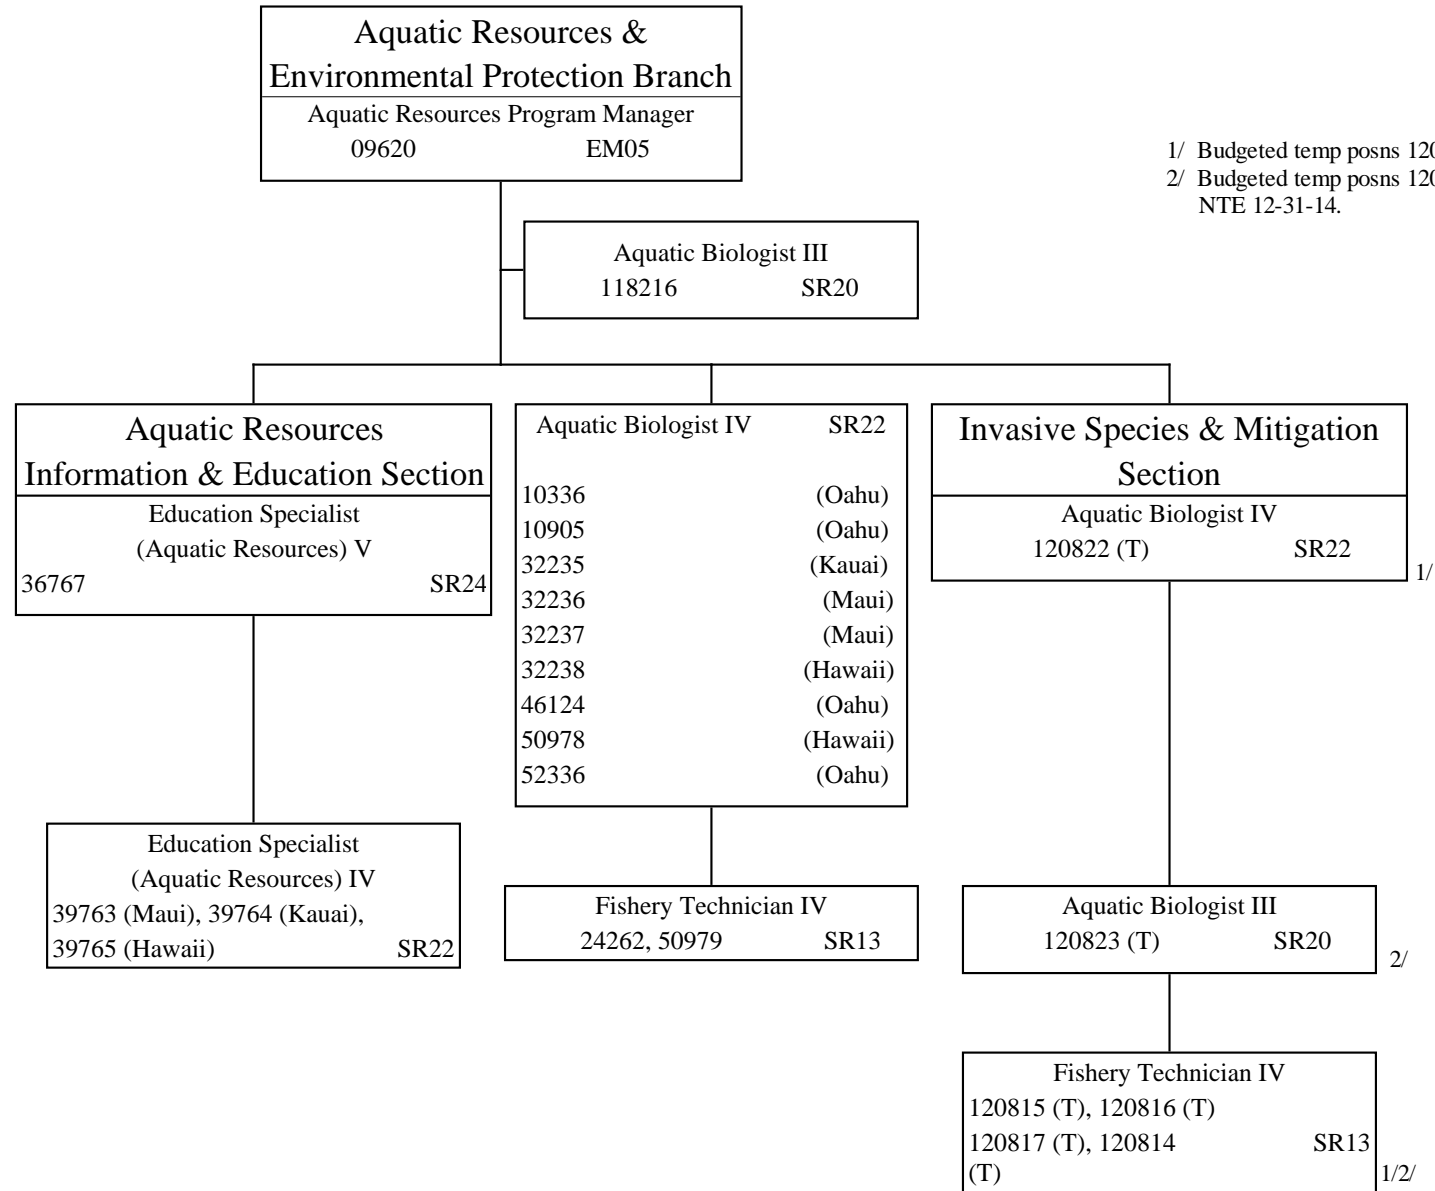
Aquatic Resources & Environmental Protection Branch
Aquatic Resources Program Manager
09620 EM05

1/ Budgeted temp posns 12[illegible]
2/ Budgeted temp posns 12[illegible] NTE 12-31-14.

Aquatic Biologist III
118216 SR20

Aquatic Resources Information & Education Section
Education Specialist (Aquatic Resources) V
36767 SR24

Aquatic Biologist IV SR22
10336 (Oahu)
10905 (Oahu)
32235 (Kauai)
32236 (Maui)
32237 (Maui)
32238 (Hawaii)
46124 (Oahu)
50978 (Hawaii)
52336 (Oahu)

Invasive Species & Mitigation Section
Aquatic Biologist IV
120822 (T) SR22
1/

Education Specialist (Aquatic Resources) IV
39763 (Maui), 39764 (Kauai), 39765 (Hawaii) SR22

Fishery Technician IV
24262, 50979 SR13

Aquatic Biologist III
120823 (T) SR20
2/

Fishery Technician IV
120815 (T), 120816 (T)
120817 (T), 120814 (T) SR13
1/2/